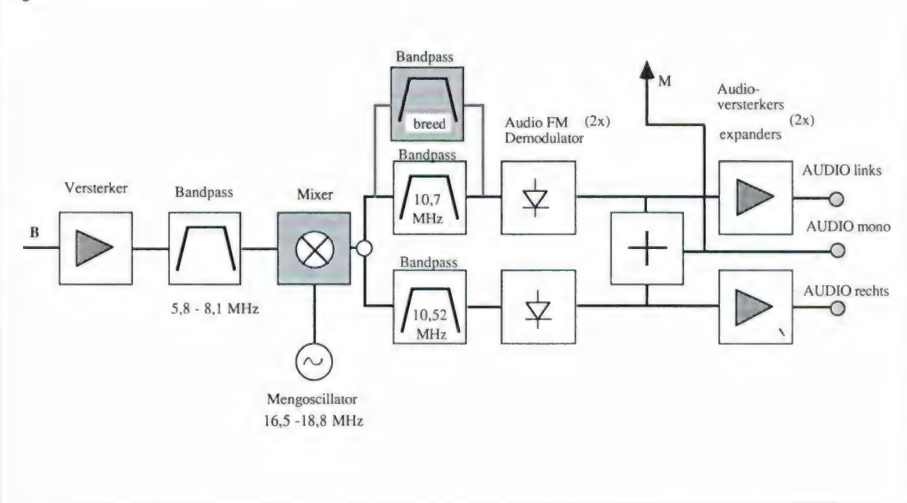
Bandpass
breed
M
Audio-versterkers
(2x)
expanders
Audio FM Demodulator
(2x)
Bandpass
10,7 MHz
AUDIO links
Versterker
Bandpass
Mixer
B
AUDIO mono
Bandpass
AUDIO rechts
10,52 MHz
5,8 - 8,1 MHz
Mengoscillator
16,5 -18,8 MHz